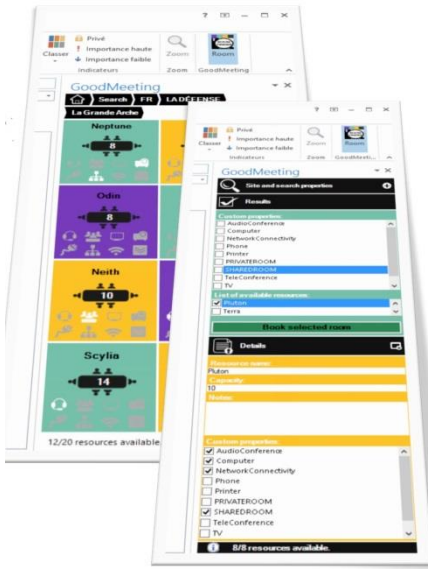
? ⊡ – □ ×

Classer
Privé
Importance haute
Importance faible
Indicateurs
Zoom
Zoom
Room
GoodMeeting

GoodMeeting
Search
FR
LA DÉFENSE
La Grande Arche

Neptune
8
Odin
8
Neith
10
Scylia
14

12/20 resources available

? ⊡ – □ ×

Privé
Importance haute
Importance faible
Indicateurs
Zoom
Zoom
Room
GoodMeeti...

GoodMeeting

Site and search properties

Results

Custom properties:
AudioConference
Computer
NetworkConnectivity
Phone
Printer
PRIVATEROOM
SHAREDROOM
TeleConference
TV

List of available resources:
Pluton
Terra

Book selected room

Details

Resource name:
Pluton
Capacity:
10
Status:

Custom properties:
AudioConference
Computer
NetworkConnectivity
Phone
Printer
PRIVATEROOM
SHAREDROOM
TeleConference
TV

8/8 resources available.